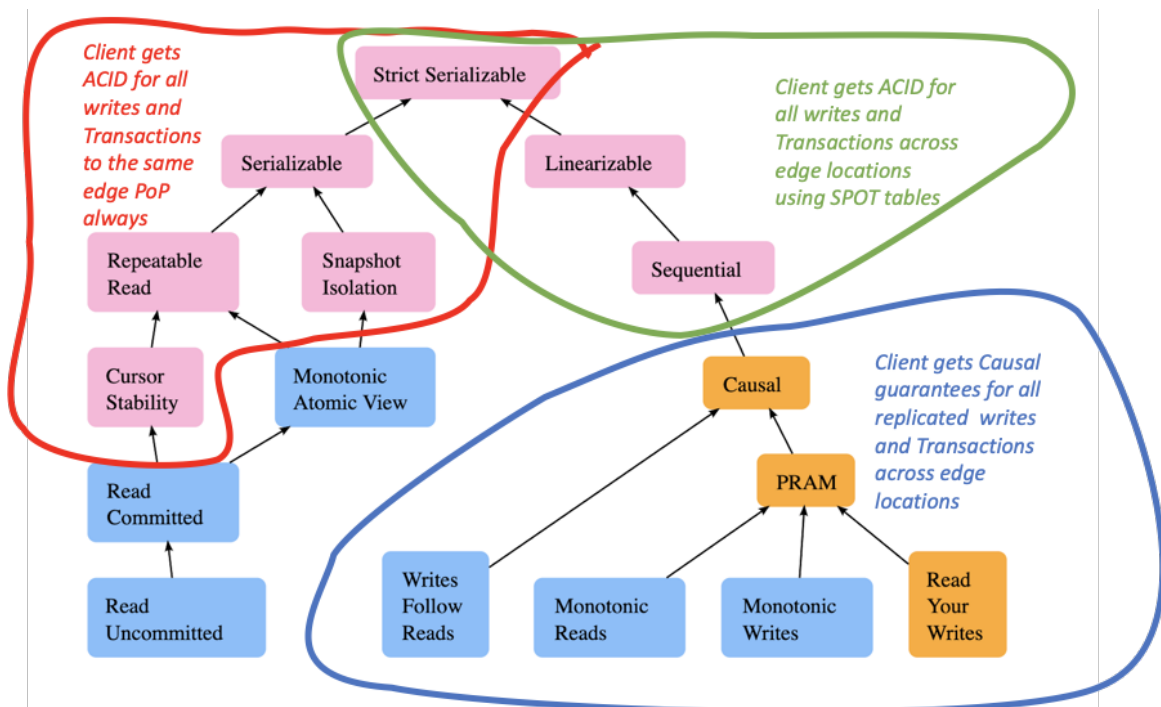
Client gets ACID for all writes and Transactions to the same edge PoP always

Strict Serializable

Client gets ACID for all writes and Transactions across edge locations using SPOT tables

Serializable

Linearizable

Repeatable Read

Snapshot Isolation

Sequential

Cursor Stability

Monotonic Atomic View

Causal

Client gets Causal guarantees for all replicated writes and Transactions across edge locations

PRAM

Read Committed

Read Uncommitted

Writes Follow Reads

Monotonic Reads

Monotonic Writes

Read Your Writes